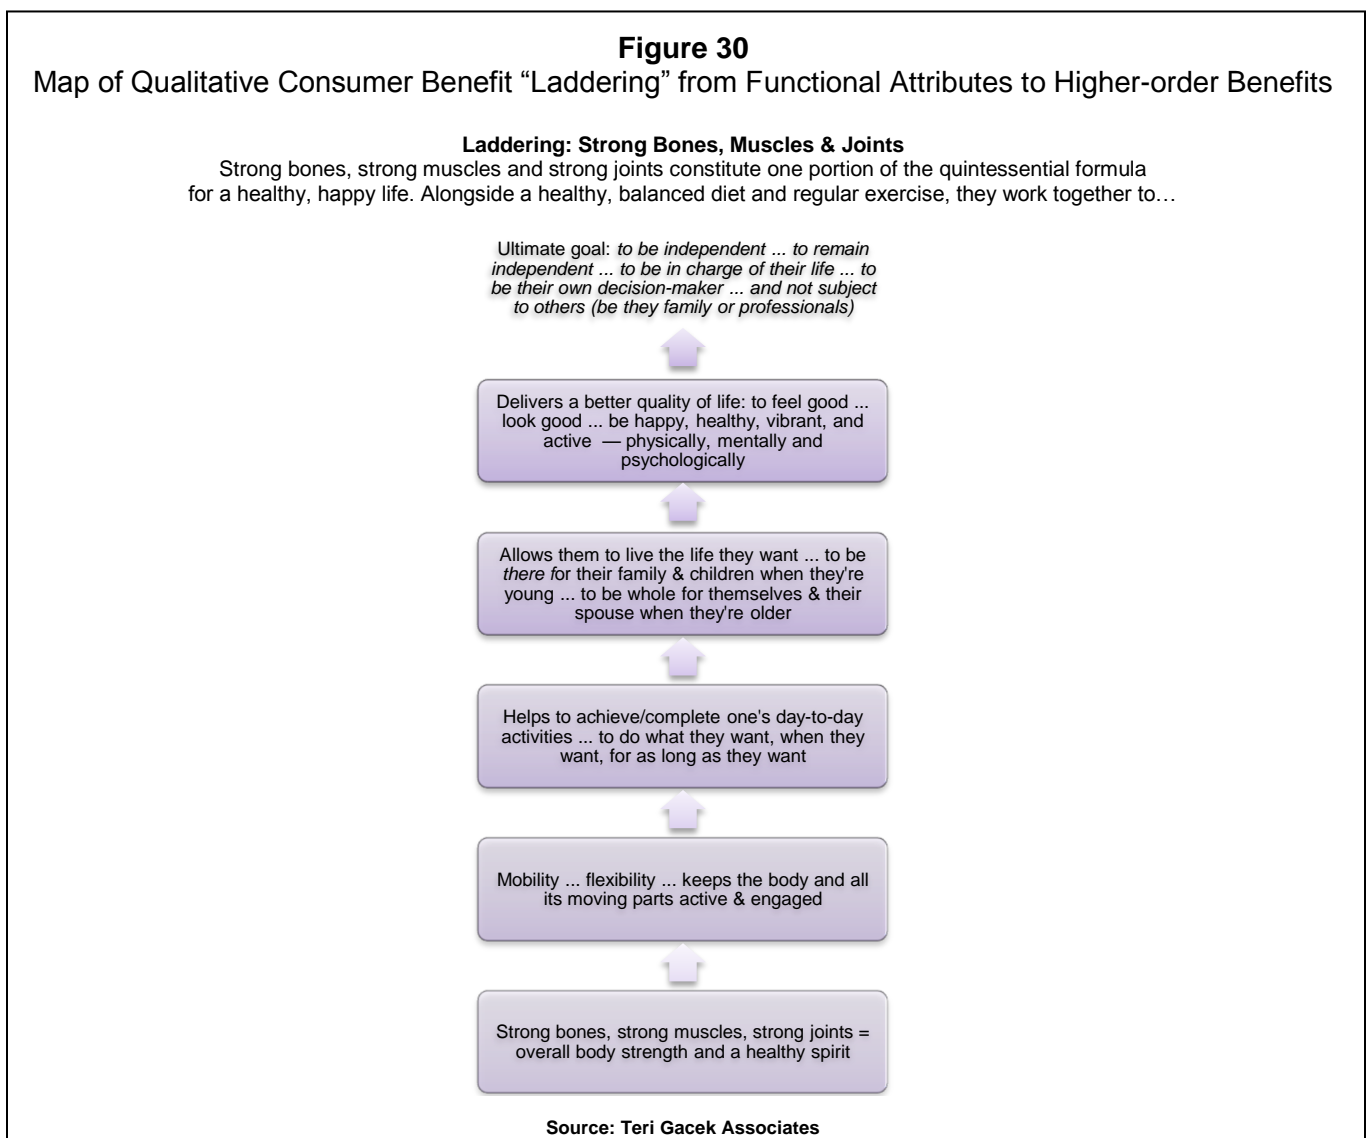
**Figure 30**
Map of Qualitative Consumer Benefit "Laddering" from Functional Attributes to Higher-order Benefits

**Laddering: Strong Bones, Muscles & Joints**
Strong bones, strong muscles and strong joints constitute one portion of the quintessential formula for a healthy, happy life. Alongside a healthy, balanced diet and regular exercise, they work together to…

Ultimate goal: *to be independent ... to remain independent ... to be in charge of their life ... to be their own decision-maker ... and not subject to others (be they family or professionals)*

Delivers a better quality of life: to feel good ... look good ... be happy, healthy, vibrant, and active — physically, mentally and psychologically

Allows them to live the life they want ... to be *there f*or their family & children when they're young ... to be whole for themselves & their spouse when they're older

Helps to achieve/complete one's day-to-day activities ... to do what they want, when they want, for as long as they want

Mobility ... flexibility ... keeps the body and all its moving parts active & engaged

Strong bones, strong muscles, strong joints = overall body strength and a healthy spirit

**Source: Teri Gacek Associates**